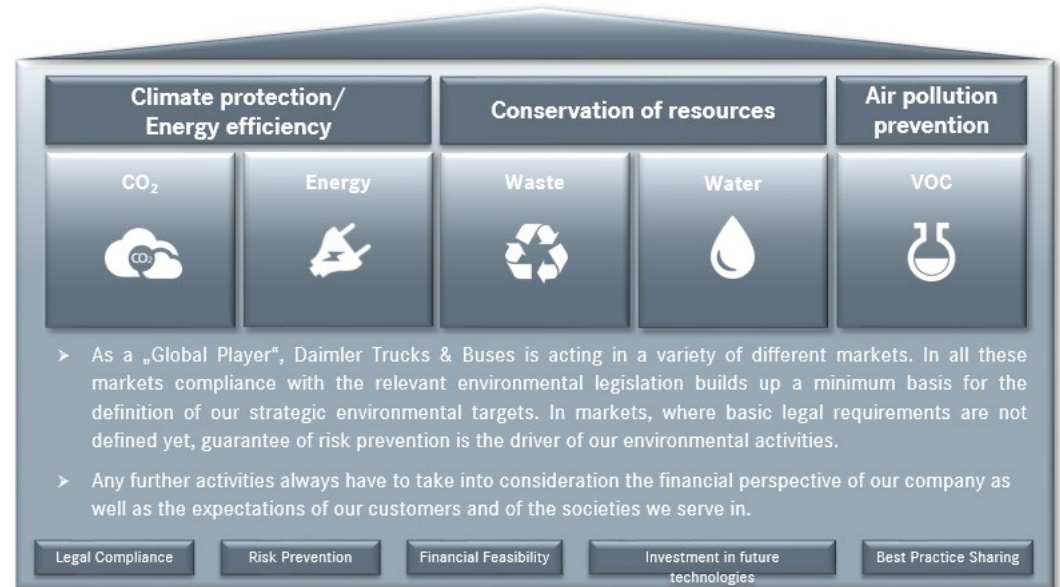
Climate protection/ Energy efficiency

Conservation of resources

Air pollution prevention

$CO_2$

Energy

Waste

Water

VOC

$CO_2$

➤ As a „Global Player“, Daimler Trucks & Buses is acting in a variety of different markets. In all these markets compliance with the relevant environmental legislation builds up a minimum basis for the definition of our strategic environmental targets. In markets, where basic legal requirements are not defined yet, guarantee of risk prevention is the driver of our environmental activities.

➤ Any further activities always have to take into consideration the financial perspective of our company as well as the expectations of our customers and of the societies we serve in.

Legal Compliance

Risk Prevention

Financial Feasibility

Investment in future technologies

Best Practice Sharing